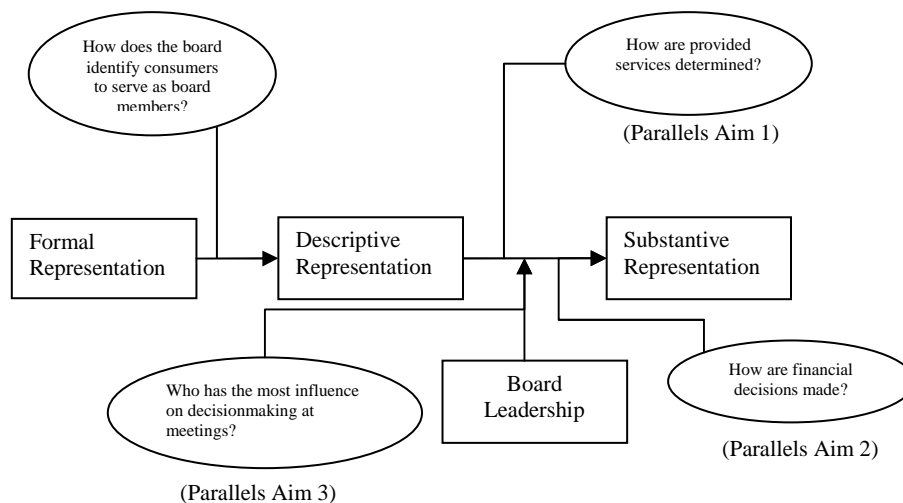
How does the board identify consumers to serve as board members?

How are provided services determined?

(Parallels Aim 1)

Formal Representation

Descriptive Representation

Substantive Representation

Who has the most influence on decisionmaking at meetings?

Board Leadership

How are financial decisions made?

(Parallels Aim 2)

(Parallels Aim 3)